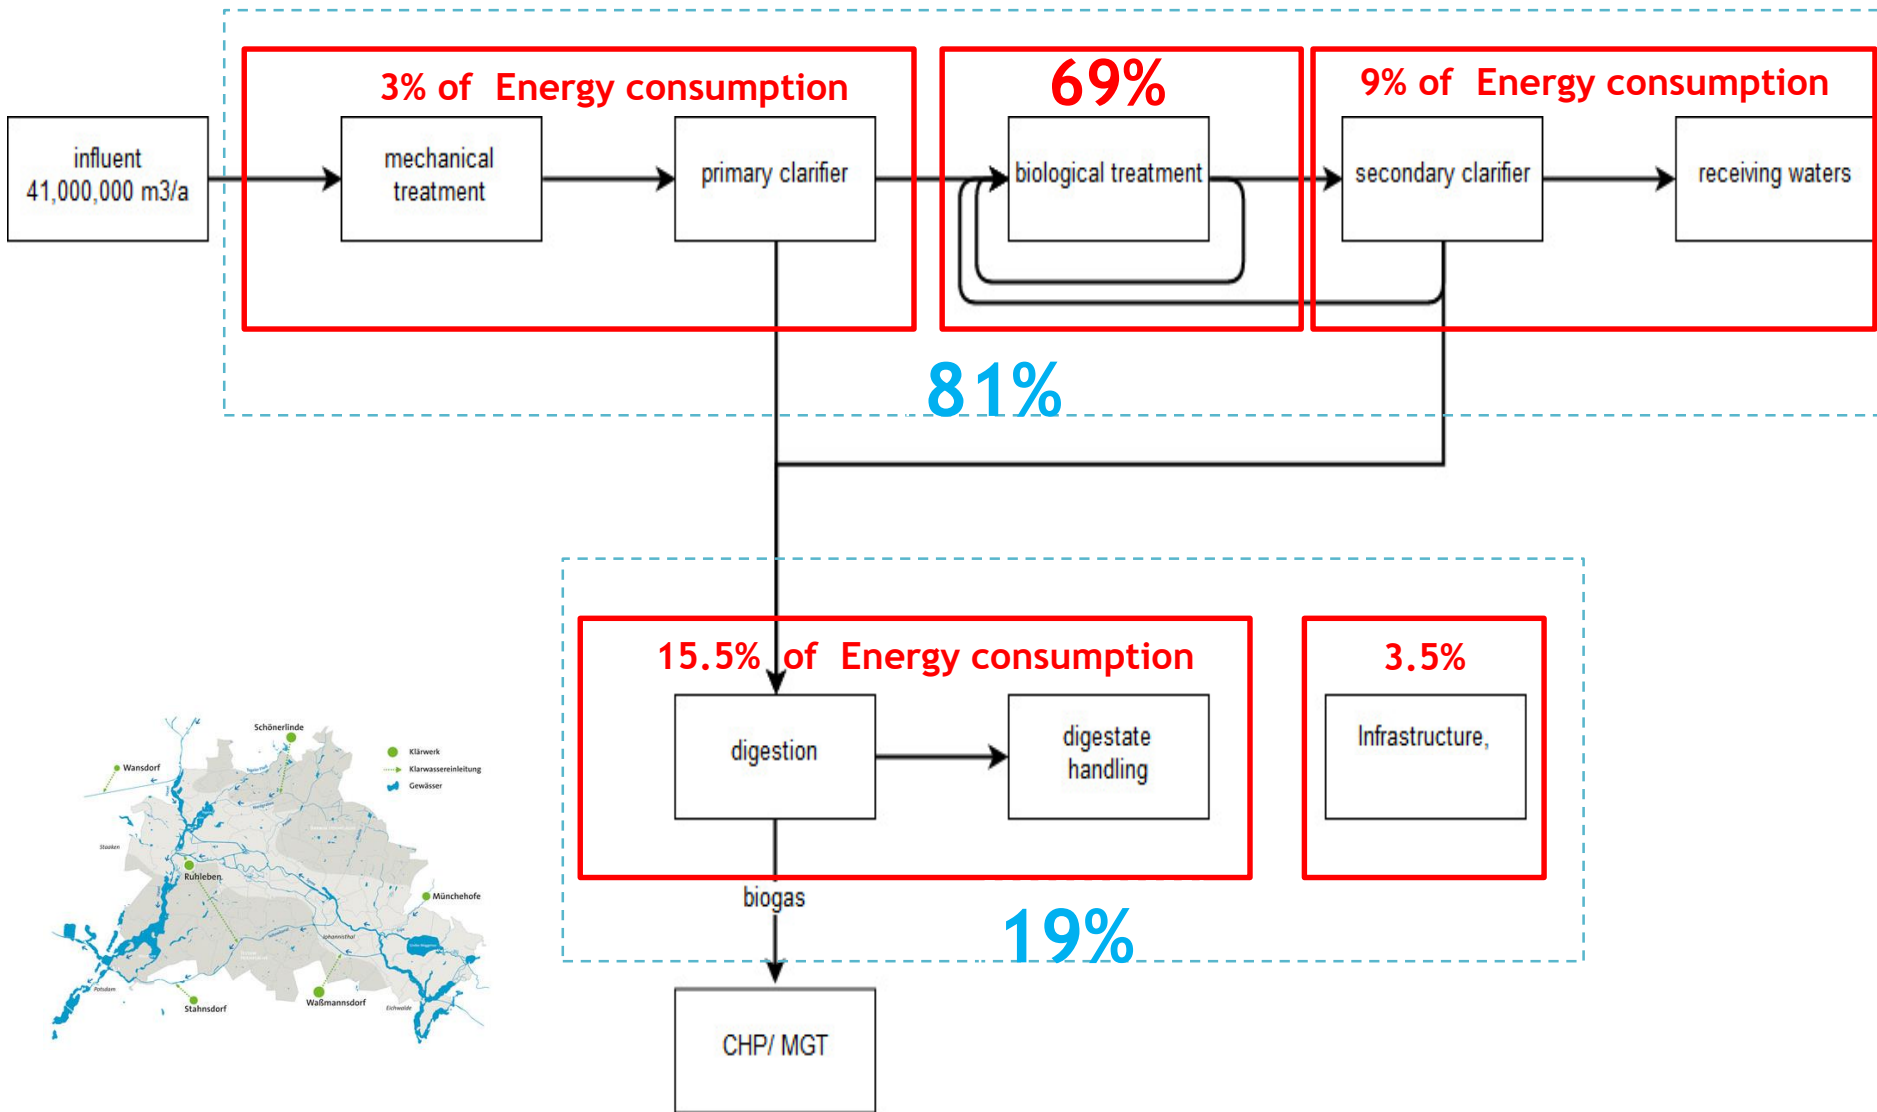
influent
41,000,000 m3/a

3% of Energy consumption

mechanical treatment

primary clarifier

69%

biological treatment

9% of Energy consumption

secondary clarifier

receiving waters

81%

15.5% of Energy consumption

digestion

digestate handling

3.5%

Infrastructure,

biogas

19%

CHP/ MGT

Schönerlinde
Wansdorf
Klärwerk
Klarwassereinleitung
Gewässer
Staaken
Ruhleben
Münchehofe
Johannisthal
Potsdam
Stahnsdorf
Waßmannsdorf
Eichwalde